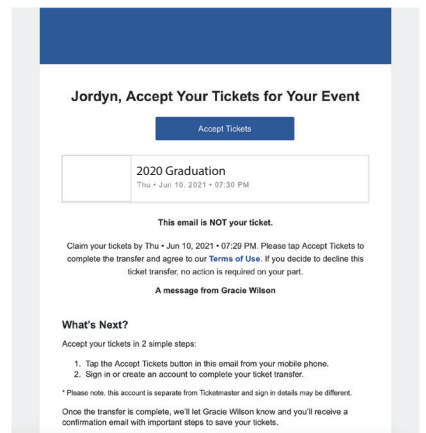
Jordyn, Accept Your Tickets for Your Event

Accept Tickets

2020 Graduation

Thu • Jun 10, 2021 • 07:30 PM

This email is NOT your ticket.

Claim your tickets by Thu • Jun 10, 2021 • 07:29 PM. Please tap Accept Tickets to complete the transfer and agree to our Terms of Use. If you decide to decline this ticket transfer, no action is required on your part.

A message from Gracie Wilson

What's Next?

Accept your tickets in 2 simple steps:

1. Tap the Accept Tickets button in this email from your mobile phone.
2. Sign in or create an account to complete your ticket transfer.

* Please note, this account is separate from Ticketmaster and sign in details may be different.

Once the transfer is complete, we'll let Gracie Wilson know and you'll receive a confirmation email with important steps to save your tickets.